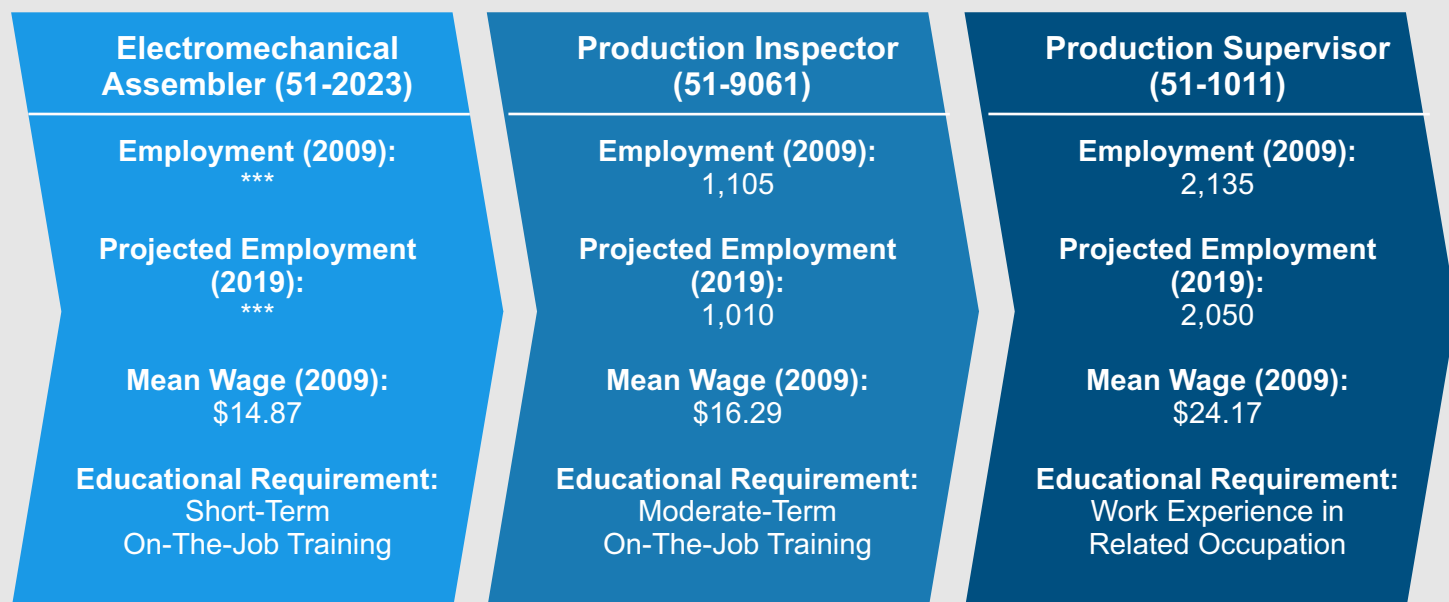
Electromechanical Assembler (51-2023)

Employment (2009):
***

Projected Employment (2019):
***

Mean Wage (2009):
$14.87

Educational Requirement:
Short-Term On-The-Job Training

Production Inspector (51-9061)

Employment (2009):
1,105

Projected Employment (2019):
1,010

Mean Wage (2009):
$16.29

Educational Requirement:
Moderate-Term On-The-Job Training

Production Supervisor (51-1011)

Employment (2009):
2,135

Projected Employment (2019):
2,050

Mean Wage (2009):
$24.17

Educational Requirement:
Work Experience in Related Occupation